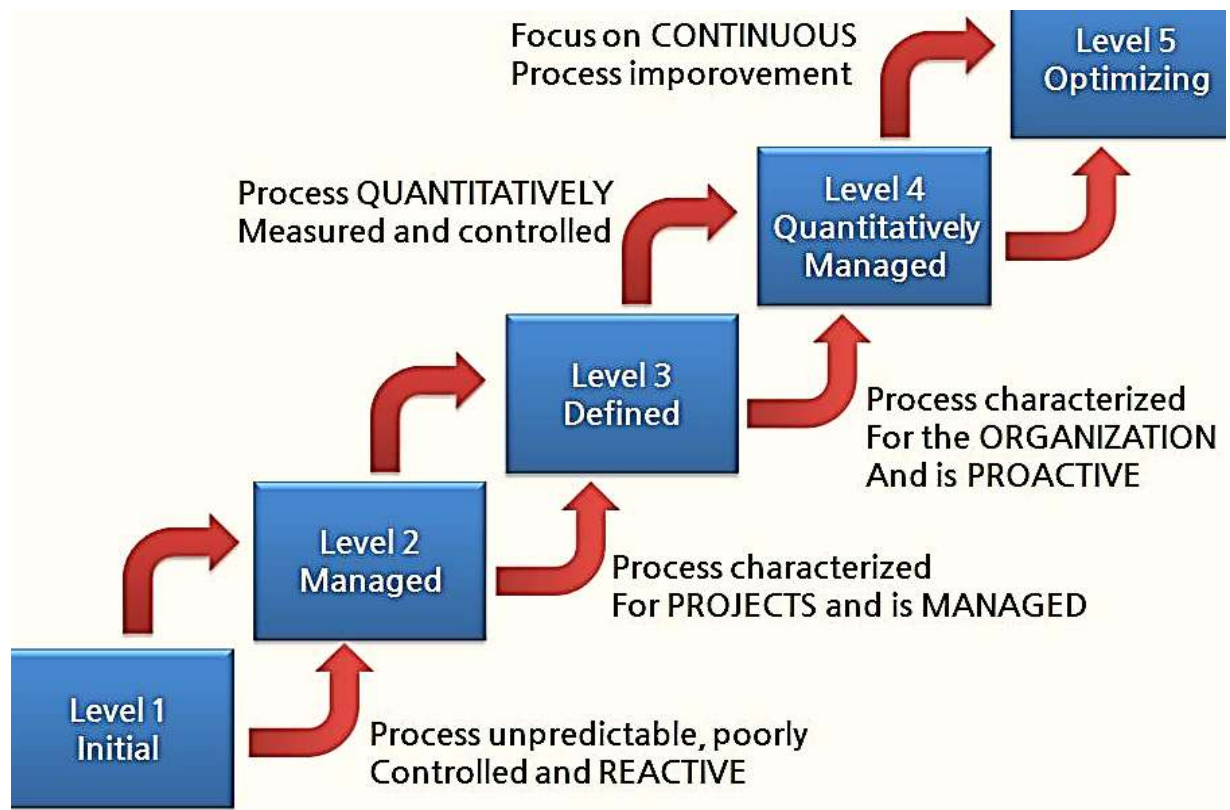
Focus on CONTINUOUS
Process imporovement

Level 5
Optimizing

Process QUANTITATIVELY
Measured and controlled

Level 4
Quantitatively
Managed

Level 3
Defined

Process characterized
For the ORGANIZATION
And is PROACTIVE

Level 2
Managed

Process characterized
For PROJECTS and is MANAGED

Level 1
Initial

Process unpredictable, poorly
Controlled and REACTIVE